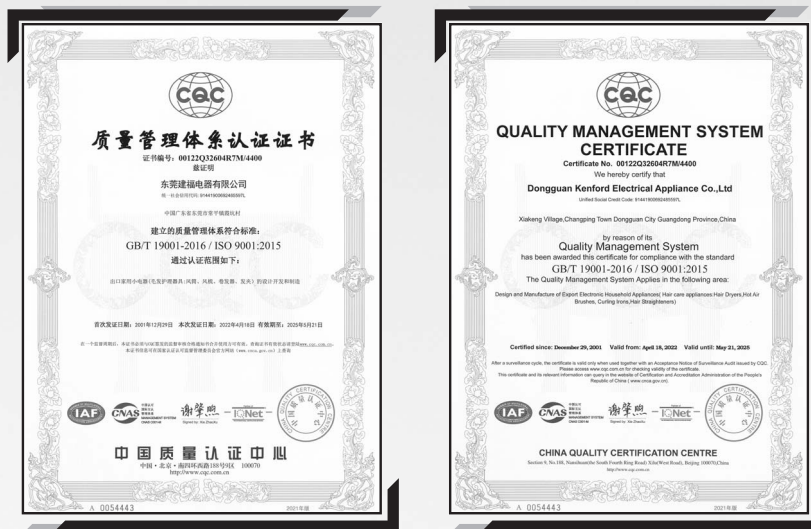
CQC

质量管理体系认证证书

证书编号：00122Q32604R7M/4400
兹证明

东莞建福电器有限公司

统一社会信用代码：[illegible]

中国广东省东莞市常平镇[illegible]村

建立的质量管理体系符合标准：
GB/T 19001-2016 / ISO 9001:2015
通过认证范围如下：

出口家用小电器（毛发护理器具：风筒、风梳、卷发器、直夹）的设计开发和制造

首次发证日期：2001年12月29日 本次发证日期：2022年4月18日 有效期至：2025年5月21日

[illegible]

IAF CNAS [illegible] IQNet

中国质量认证中心
中国·北京·南四环西路188号9区 100070
http://www.cqc.com.cn

A 0054443 2021年版

CQC

QUALITY MANAGEMENT SYSTEM CERTIFICATE
Certificate No. 00122Q32604R7M/4400
We hereby certify that

Dongguan Kenford Electrical Appliance Co.,Ltd
Unified Social Credit Code: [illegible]

Xiakeng Village,Changping Town Dongguan City Guangdong Province,China

by reason of its
Quality Management System
has been awarded this certificate for compliance with the standard
GB/T 19001-2016 / ISO 9001:2015
The Quality Management System Applies in the following area:

Design and Manufacture of Export Electronic Household Appliances( Hair care appliances:Hair Dryers,Hot Air Brushes, Curling Irons,Hair Straighteners)

Certified since: December 29, 2001 Valid from: April 18, 2022 Valid until: May 21, 2025

After a surveillance cycle, the certificate is valid only when used together with an Acceptance Notice of Surveillance Audit issued by CQC. Please access www.cqc.com.cn for checking validity of the certificate.
This certificate and its relevant information can query in the website of Certification and Accreditation Administration of the People's Republic of China ( www.cnca.gov.cn).

IAF CNAS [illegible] IQNet

CHINA QUALITY CERTIFICATION CENTRE
Section 9, No.188, Nansihuan(the South Fourth Ring Road) Xilu(West Road), Beijing 100070,China
http://www.cqc.com.cn

A 0054443 2021年版